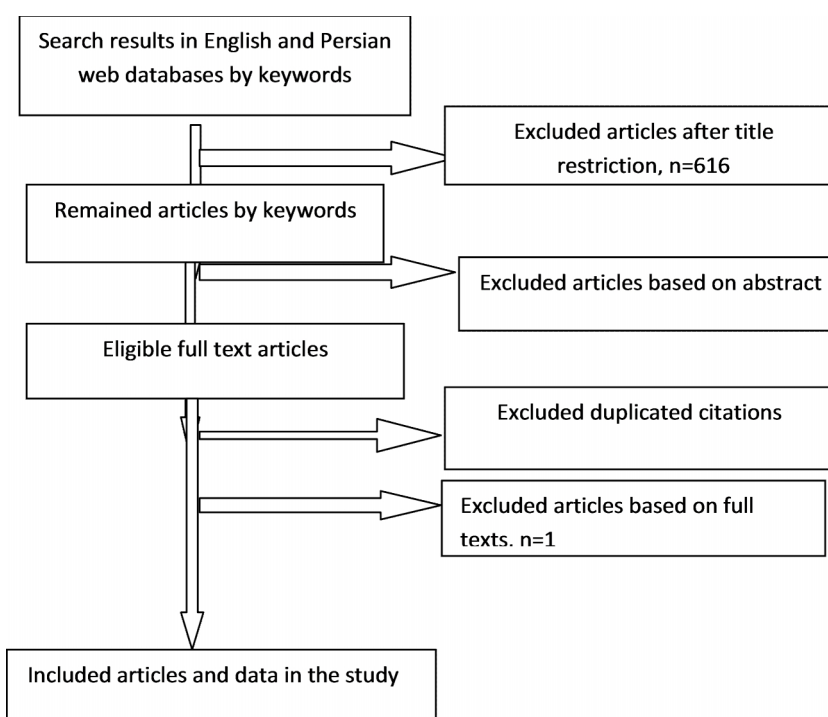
Search results in English and Persian web databases by keywords

Excluded articles after title restriction, n=616

Remained articles by keywords

Excluded articles based on abstract

Eligible full text articles

Excluded duplicated citations

Excluded articles based on full texts. n=1

Included articles and data in the study